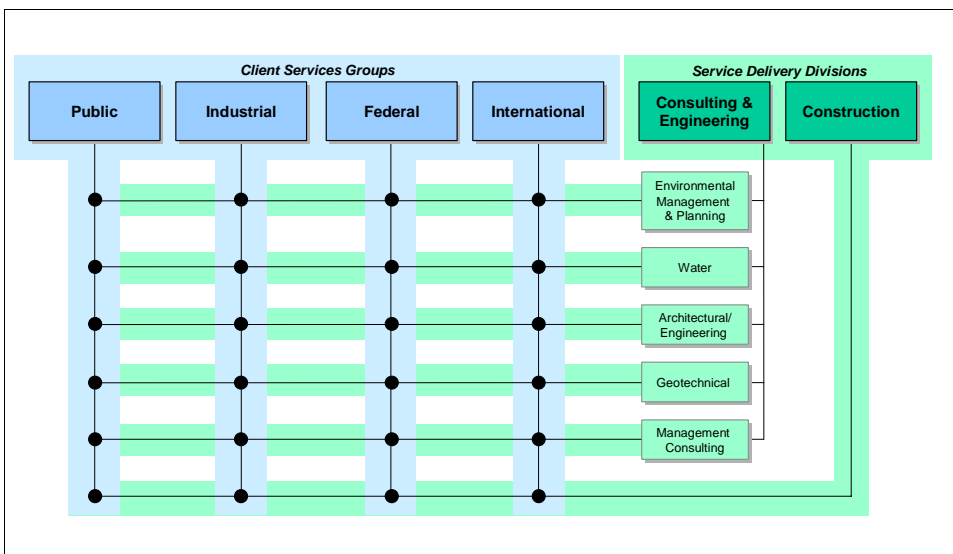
Client Services Groups

Public

Industrial

Federal

International

Service Delivery Divisions

Consulting & Engineering

Construction

Environmental Management & Planning

Water

Architectural/ Engineering

Geotechnical

Management Consulting